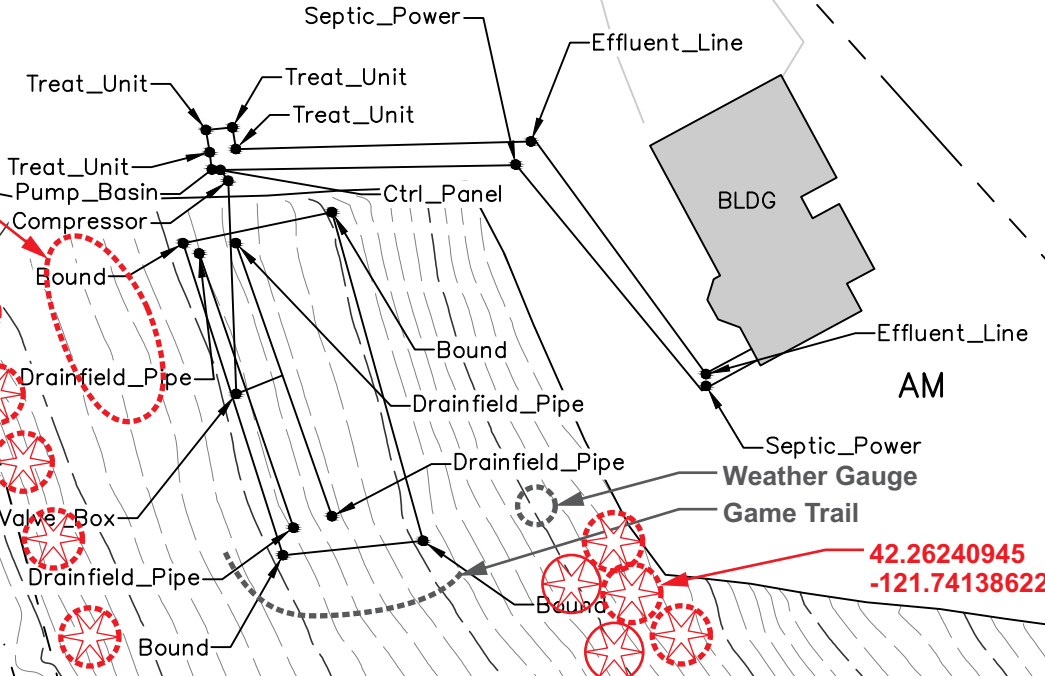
Septic_Power
Effluent_Line
Treat_Unit
Treat_Unit
Treat_Unit
Treat_Unit
Pump_Basin
Ctrl_Panel
Compressor
BLDG
Bound
Bound
Drainfield_Pipe
Effluent_Line
AM
Drainfield_Pipe
Septic_Power
Drainfield_Pipe
Weather Gauge
Valve_Box
Game Trail
42.26240945
-121.74138622
Drainfield_Pipe
Bound
Bound